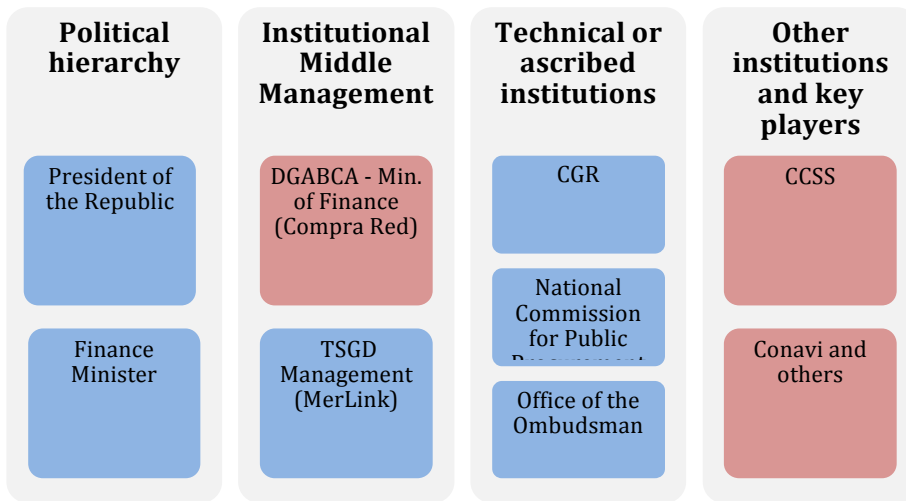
Political hierarchy

President of the Republic

Finance Minister

Institutional Middle Management

DGABCA - Min. of Finance (Compra Red)

TSGD Management (MerLink)

Technical or ascribed institutions

CGR

National Commission for Public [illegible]

Office of the Ombudsman

Other institutions and key players

CCSS

Conavi and others